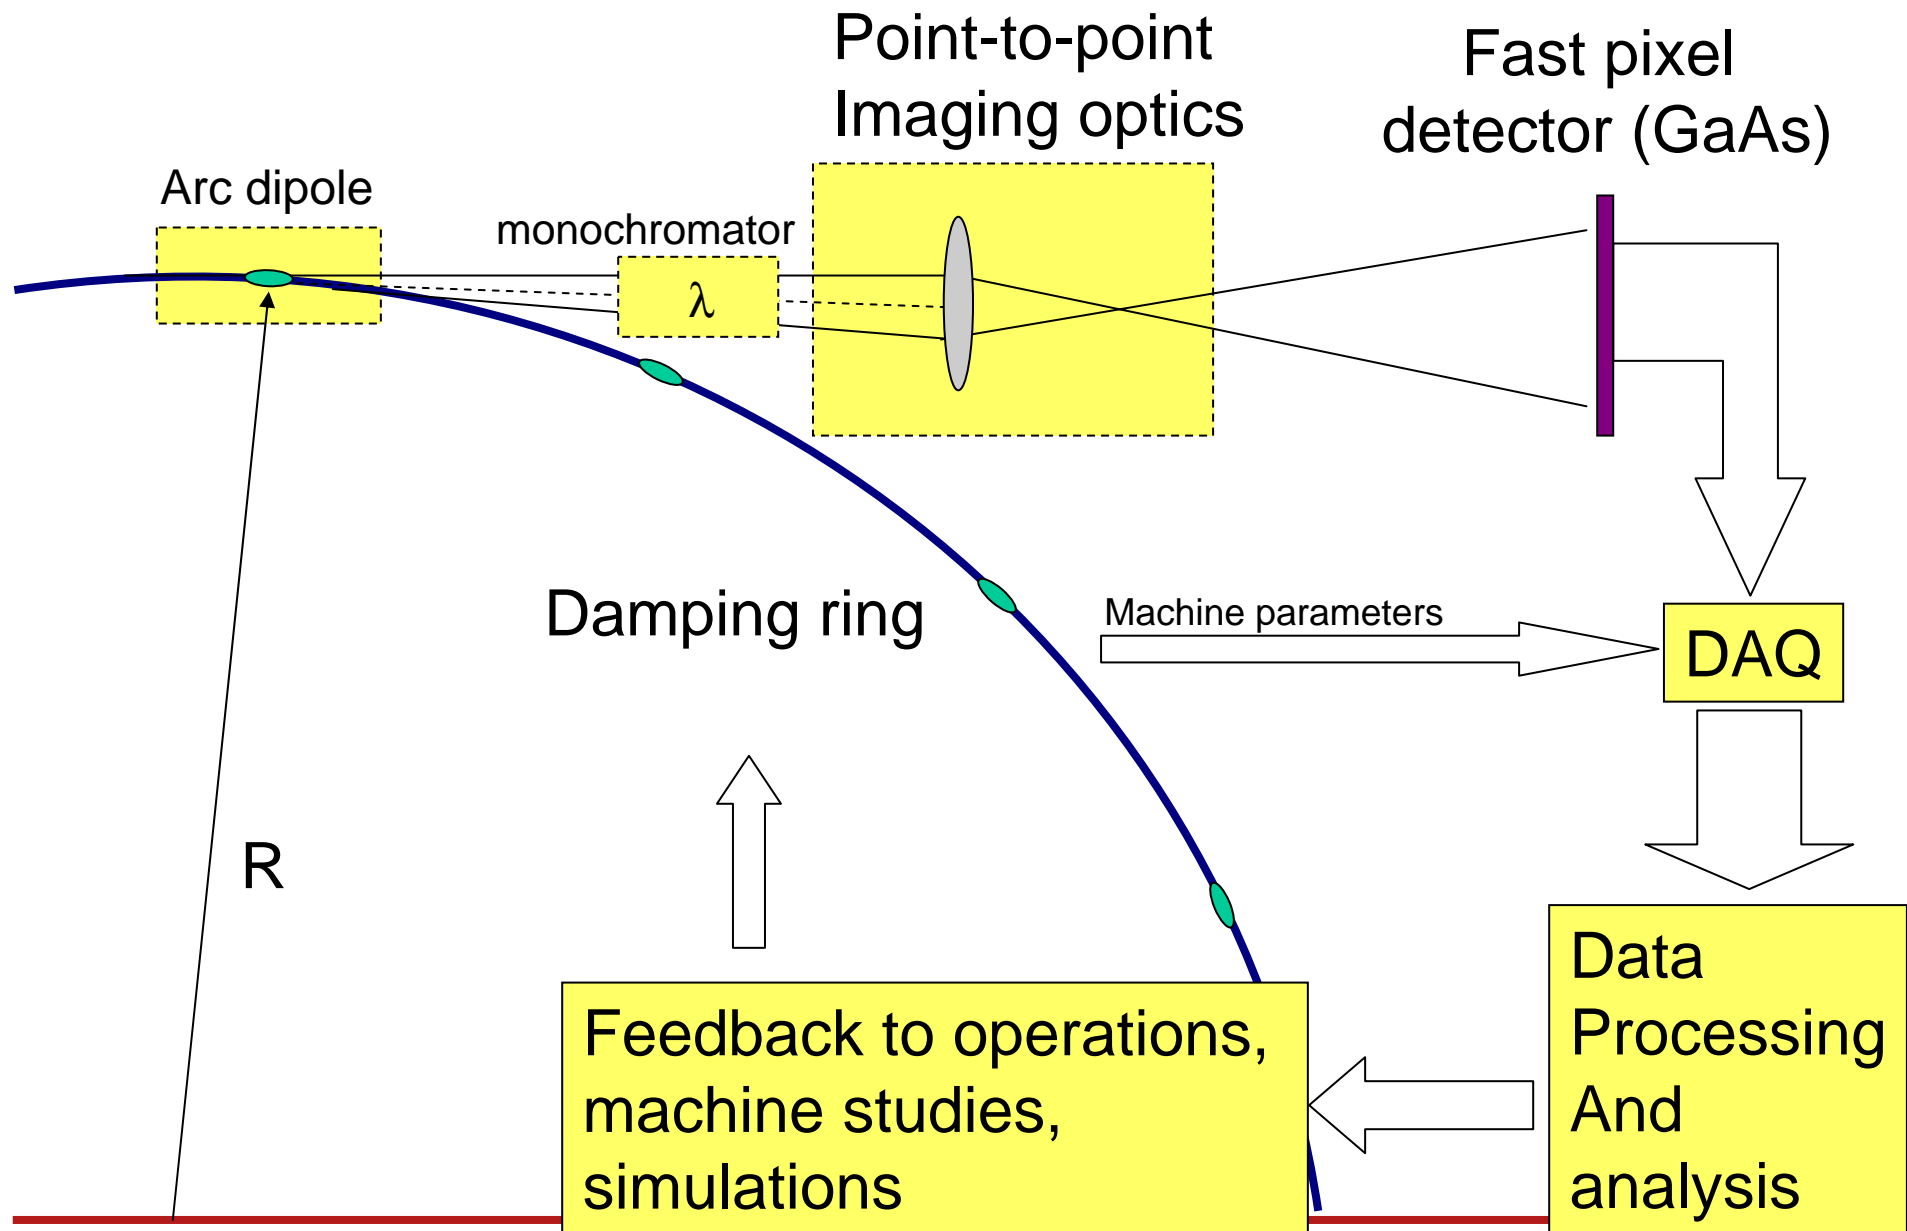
Point-to-point
Imaging optics

Fast pixel
detector (GaAs)

Arc dipole

monochromator

λ

Damping ring

Machine parameters

DAQ

R

Data
Processing
And
analysis

Feedback to operations,
machine studies,
simulations